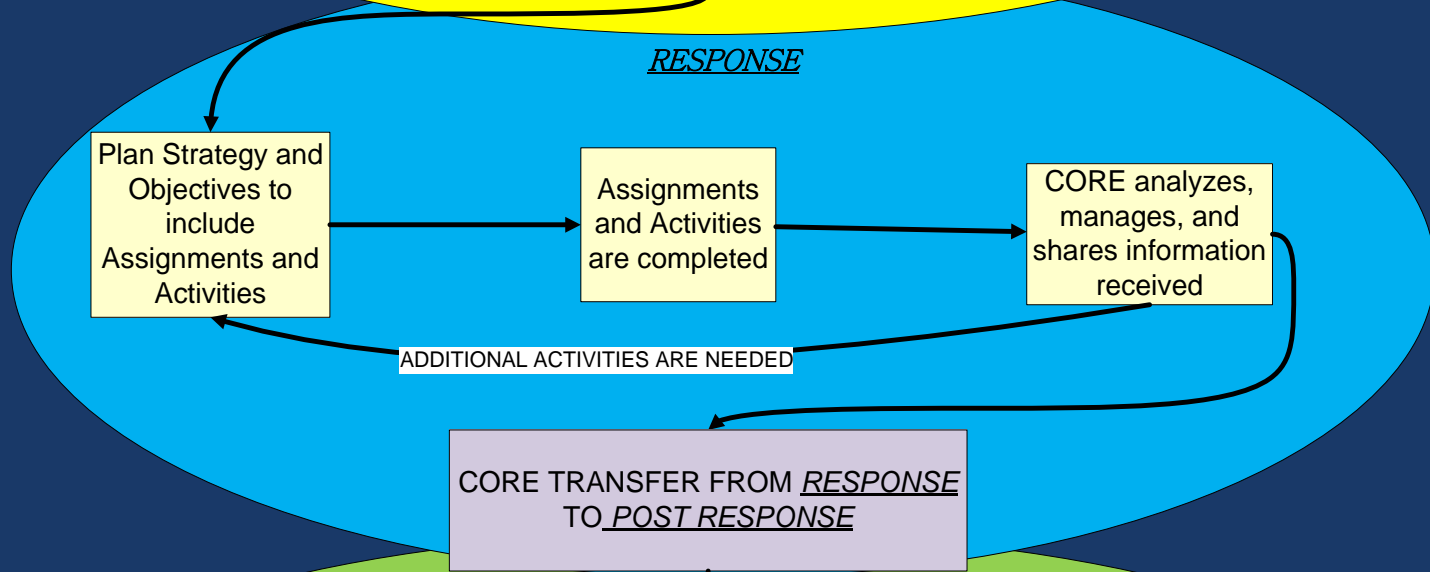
RESPONSE

Plan Strategy and Objectives to include Assignments and Activities

Assignments and Activities are completed

CORE analyzes, manages, and shares information received

ADDITIONAL ACTIVITIES ARE NEEDED

CORE TRANSFER FROM RESPONSE TO POST RESPONSE